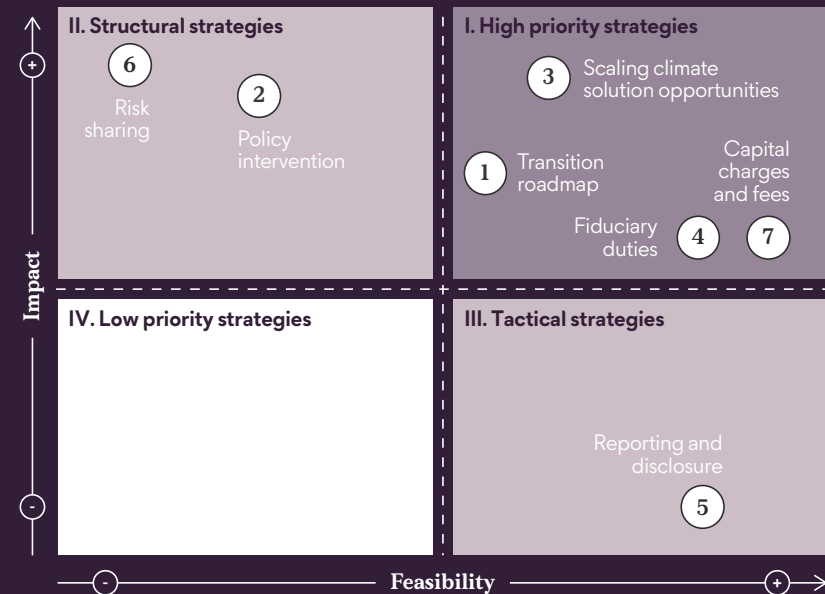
II. Structural strategies

6 Risk sharing

2 Policy intervention

I. High priority strategies

3 Scaling climate solution opportunities

1 Transition roadmap

Capital charges and fees

Fiduciary duties 4

7

IV. Low priority strategies

III. Tactical strategies

Reporting and disclosure

5

+

Impact

-

- Feasibility +